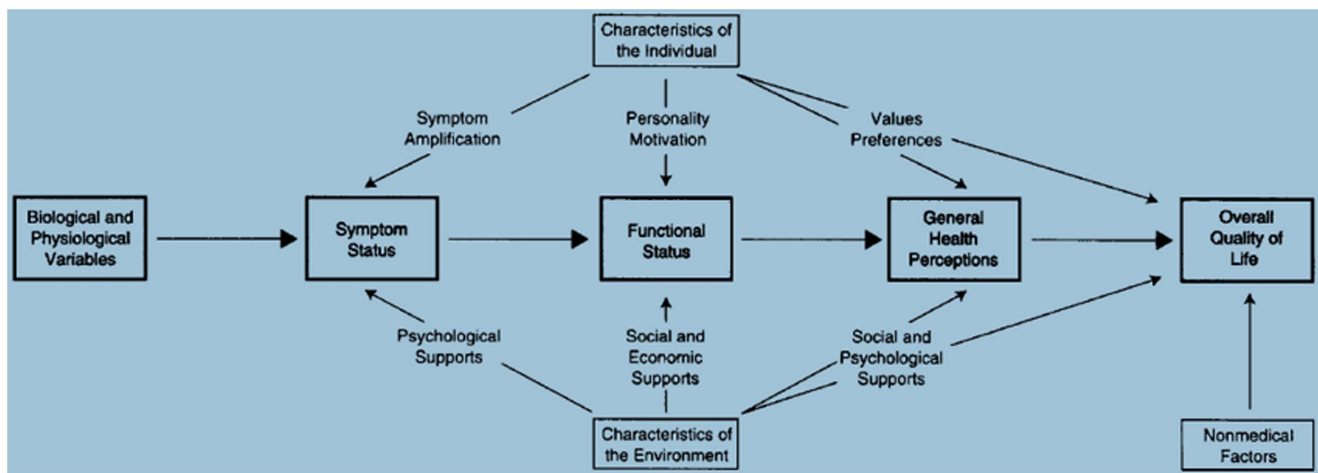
Characteristics of the Individual

Symptom Amplification

Personality Motivation

Values Preferences

Biological and Physiological Variables

Symptom Status

Functional Status

General Health Perceptions

Overall Quality of Life

Psychological Supports

Social and Economic Supports

Social and Psychological Supports

Characteristics of the Environment

Nonmedical Factors